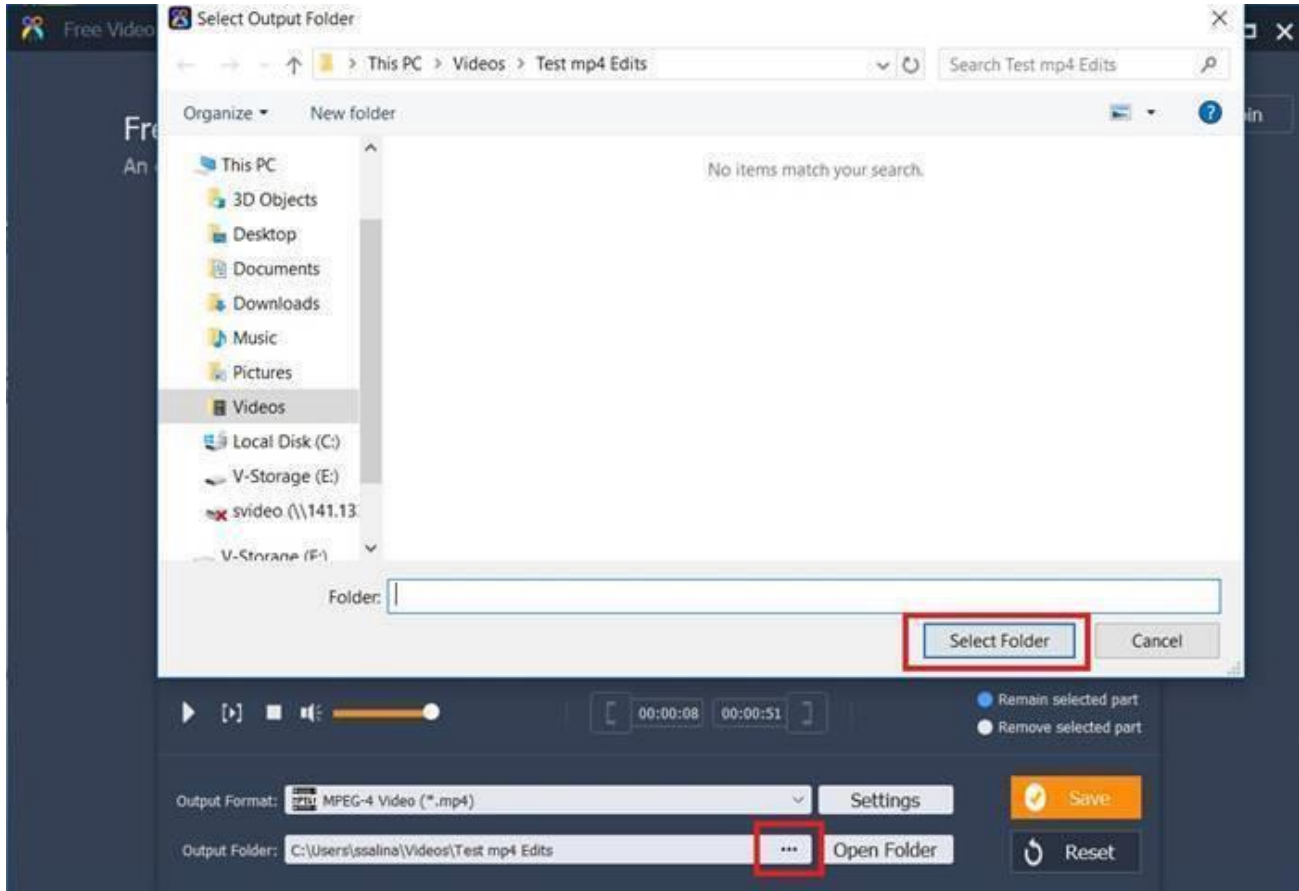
Free Video

Select Output Folder

This PC > Videos > Test mp4 Edits

Search Test mp4 Edits

Organize ▾ New folder

Fr
An

This PC
3D Objects
Desktop
Documents
Downloads
Music
Pictures
Videos
Local Disk (C:)
V-Storage (E:)
svideo (\\141.13
V-Storage (F:)

No items match your search.

Folder:

Select Folder Cancel

00:00:08 00:00:51

Remain selected part
Remove selected part

Output Format: MPEG-4 Video (*.mp4) Settings

Save

Output Folder: C:\Users\ssalina\Videos\Test mp4 Edits ··· Open Folder

Reset